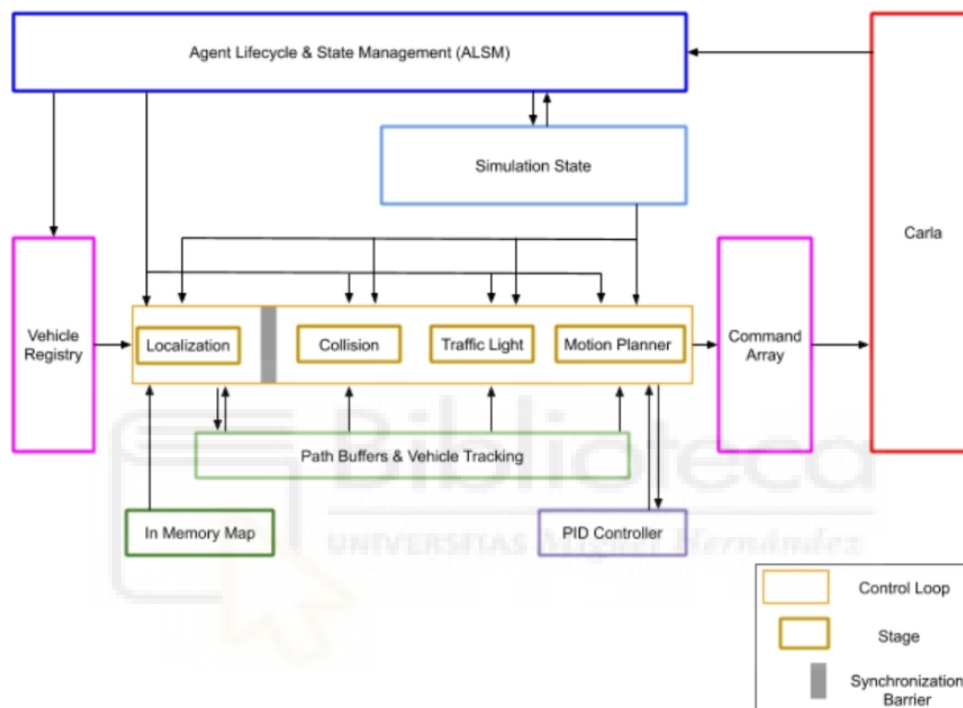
Agent Lifecycle & State Management (ALSM)

Simulation State

Carla

Vehicle Registry

Localization

Collision

Traffic Light

Motion Planner

Command Array

Path Buffers & Vehicle Tracking

In Memory Map

PID Controller

Biblioteca
UNIVERSITAS Miguel Hernández

Control Loop

Stage

Synchronization Barrier